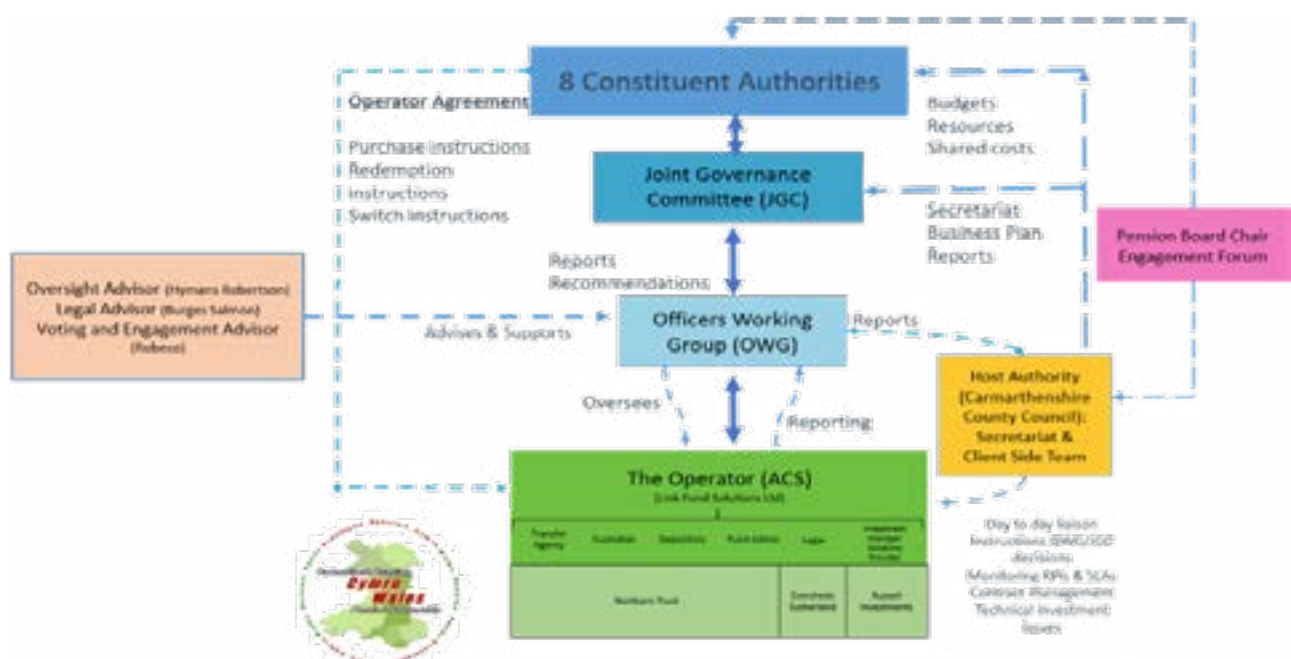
8 Constituent Authorities

Operator Agreement

Purchase instructions
Redemption
instructions
Switch instructions

Budgets
Resources
Shared costs

Joint Governance Committee (JGC)

Secretariat
Business Plan
Reports

Pension Board Chair Engagement Forum

Reports
Recommendations

Oversight Advisor (Hymans Robertson)
Legal Advisor (Burges Salmon)
Voting and Engagement Advisor (Robeco)

Advises & Supports

Officers Working Group (OWG)

Reports

Host Authority (Carmarthenshire County Council): Secretariat & Client Side Team

Oversees

Reporting

The Operator (ACS)
(Link Fund Solutions Ltd)

Transfer Agency | Custodian | Depositary | Fund Admin | Legal | Investment Manager Solution Provider

Northern Fund | Synthetic Sukuk | Robust Investments

Day to day liaison
Instructions (OWG/JGC decisions)
Monitoring RPs & SCAs
Contract management
Technical investment issues

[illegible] Cymru Wales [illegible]